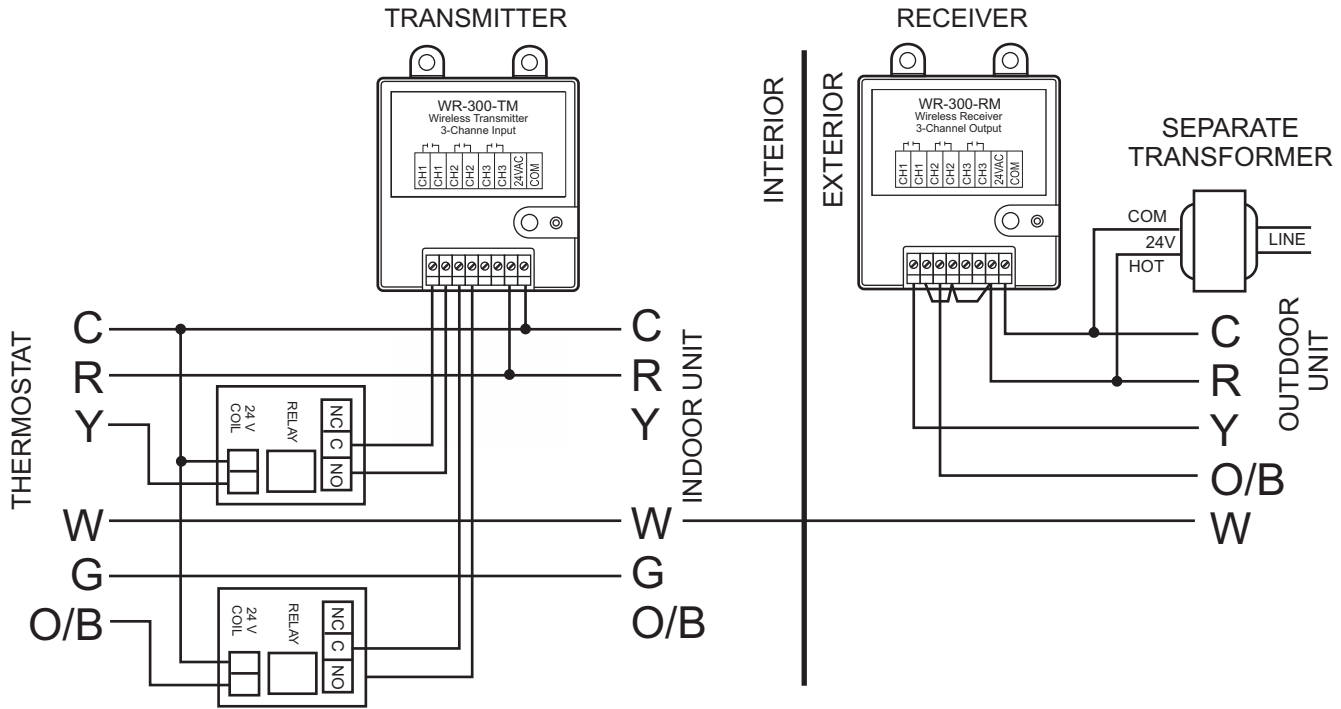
TRANSMITTER

WR-300-TM
Wireless Transmitter
3-Channe Input

CH1 CH1 CH2 CH2 CH3 CH3 24VAC COM

RECEIVER

WR-300-RM
Wireless Receiver
3-Channel Output

CH1 CH1 CH2 CH2 CH3 CH3 24VAC COM

INTERIOR

EXTERIOR

SEPARATE TRANSFORMER

COM
24V
HOT
LINE

THERMOSTAT

C
R
Y
W
G
O/B

24 V COIL
RELAY
NC C NO

24 V COIL
RELAY
NC C NO

C
R
Y
W
G
O/B

INDOOR UNIT

C
R
Y
O/B
W

OUTDOOR UNIT